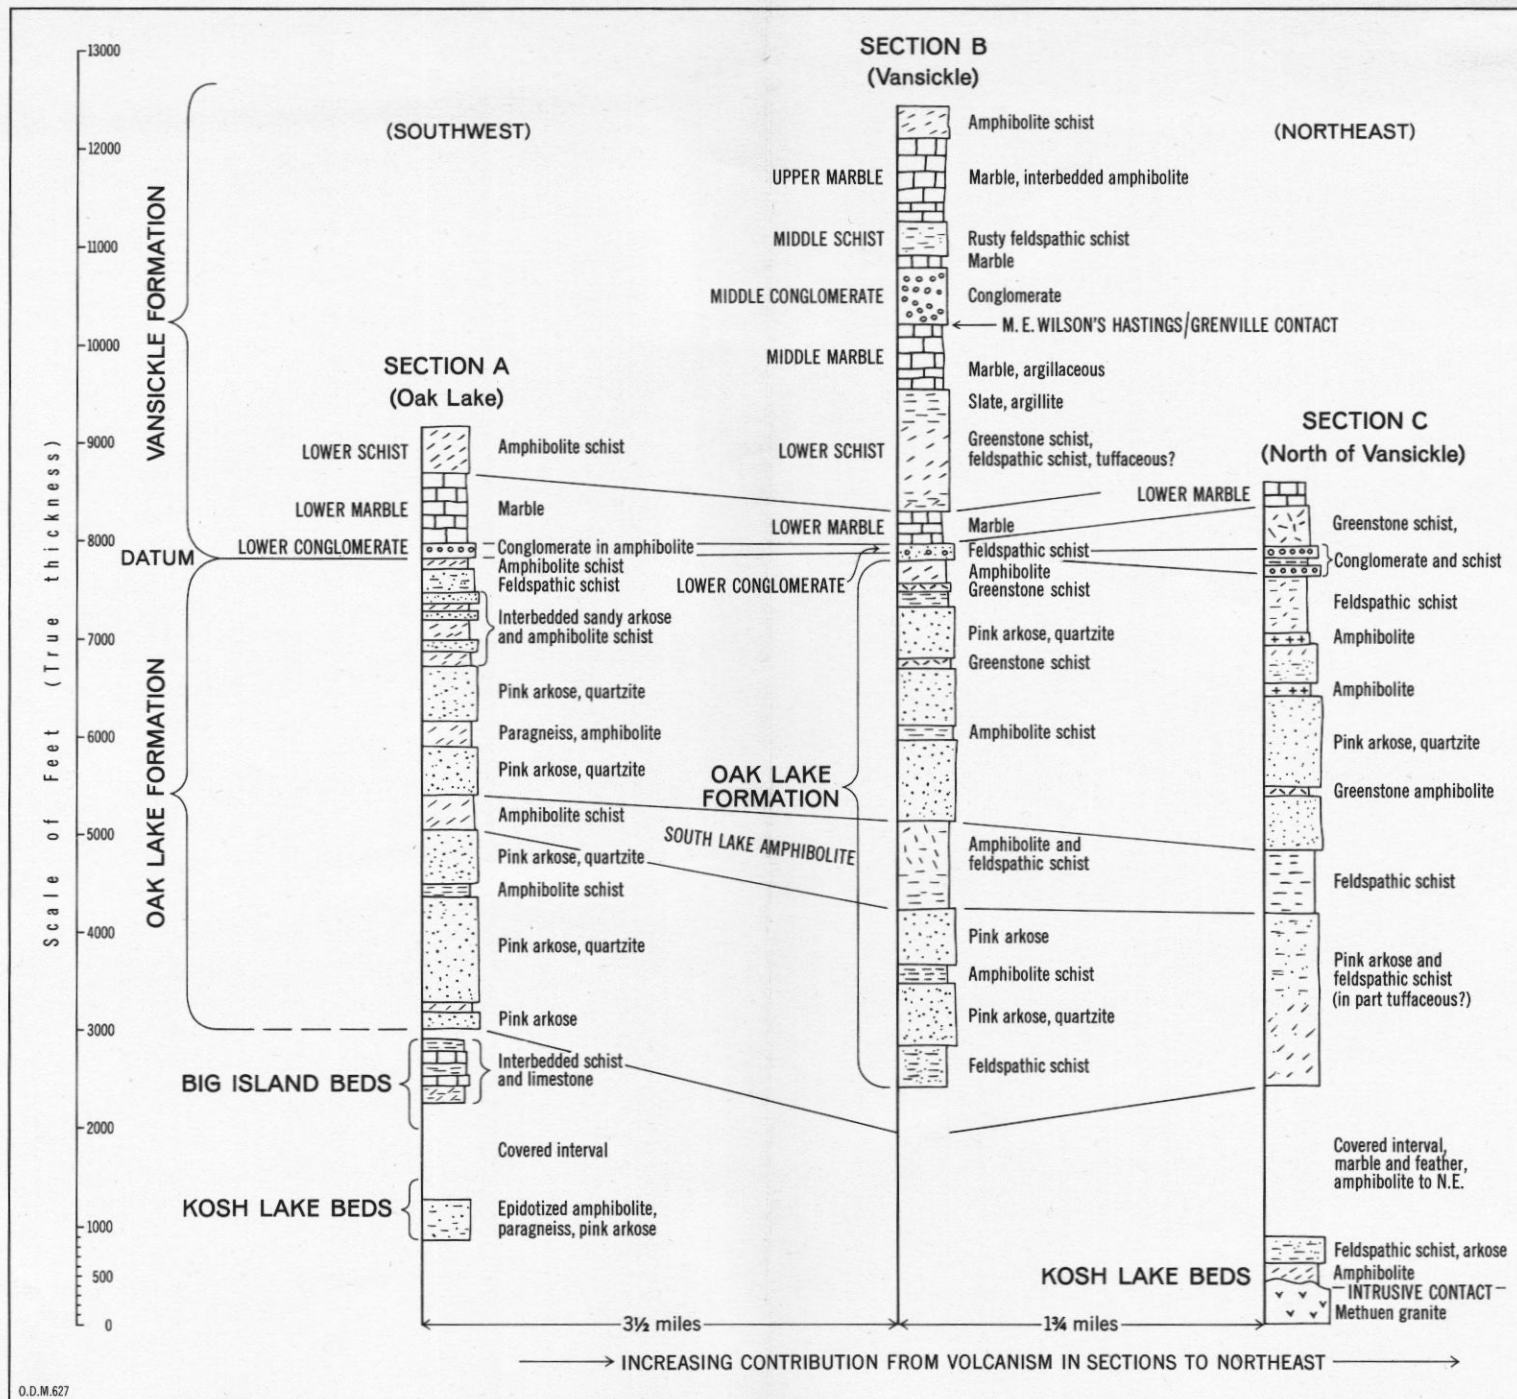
13000
12000
11000
10000
9000
8000
7000
6000
5000
4000
3000
2000
1000
500
0

Scale of Feet (True thickness)

VANSICKLE FORMATION
DATUM
OAK LAKE FORMATION

(SOUTHWEST)

SECTION A
(Oak Lake)

LOWER SCHIST
Amphibolite schist
LOWER MARBLE
Marble
LOWER CONGLOMERATE
Conglomerate in amphibolite
Amphibolite schist
Feldspathic schist
Interbedded sandy arkose and amphibolite schist
Pink arkose, quartzite
Paragneiss, amphibolite
Pink arkose, quartzite
Amphibolite schist
Pink arkose, quartzite
Amphibolite schist
Pink arkose, quartzite
Pink arkose
BIG ISLAND BEDS
Interbedded schist and limestone
Covered interval
KOSH LAKE BEDS
Epidotized amphibolite, paragneiss, pink arkose

SECTION B
(Vansickle)

Amphibolite schist
UPPER MARBLE
Marble, interbedded amphibolite
MIDDLE SCHIST
Rusty feldspathic schist
Marble
MIDDLE CONGLOMERATE
Conglomerate
M. E. WILSON'S HASTINGS/GRENVILLE CONTACT
MIDDLE MARBLE
Marble, argillaceous
Slate, argillite
LOWER SCHIST
Greenstone schist, feldspathic schist, tuffaceous?
LOWER MARBLE
Marble
Feldspathic schist
LOWER CONGLOMERATE
Amphibolite
Greenstone schist
Pink arkose, quartzite
Greenstone schist
Amphibolite schist
OAK LAKE FORMATION
SOUTH LAKE AMPHIBOLITE
Amphibolite and feldspathic schist
Pink arkose
Amphibolite schist
Pink arkose, quartzite
Feldspathic schist

(NORTHEAST)

SECTION C
(North of Vansickle)

LOWER MARBLE
Greenstone schist,
Conglomerate and schist
Feldspathic schist
Amphibolite
Amphibolite
Pink arkose, quartzite
Greenstone amphibolite
Feldspathic schist
Pink arkose and feldspathic schist (in part tuffaceous?)
Covered interval, marble and feather, amphibolite to N.E.
Feldspathic schist, arkose
KOSH LAKE BEDS
Amphibolite
INTRUSIVE CONTACT
Methuen granite

3½ miles
1¾ miles

INCREASING CONTRIBUTION FROM VOLCANISM IN SECTIONS TO NORTHEAST

O.D.M.627